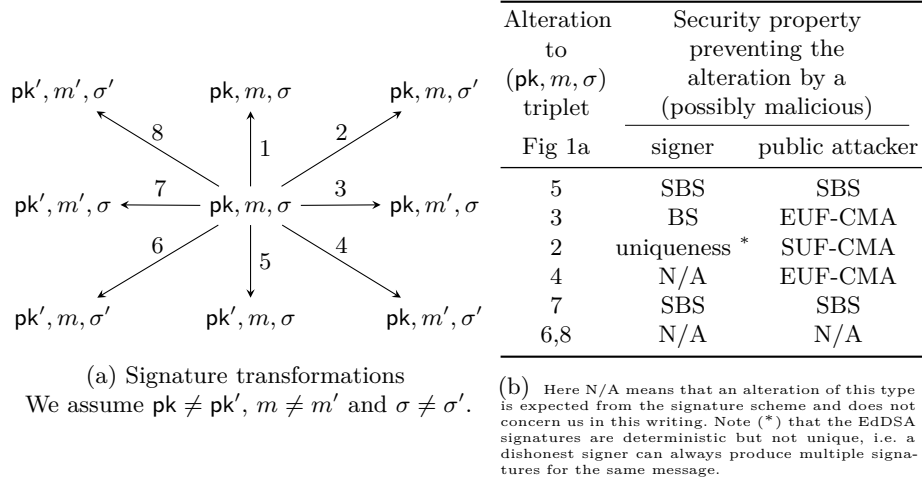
$\mathsf{pk}', m', \sigma'$

$\mathsf{pk}, m, \sigma$

$\mathsf{pk}, m, \sigma'$

8

1

2

$\mathsf{pk}', m', \sigma$

7

$\mathsf{pk}, m, \sigma$

3

$\mathsf{pk}, m', \sigma$

6

5

4

$\mathsf{pk}', m, \sigma'$

$\mathsf{pk}', m, \sigma$

$\mathsf{pk}, m', \sigma'$

(a) Signature transformations
We assume $\mathsf{pk} \neq \mathsf{pk}'$, $m \neq m'$ and $\sigma \neq \sigma'$.

| Alteration to $(\mathsf{pk}, m, \sigma)$ triplet | Security property preventing the alteration by a (possibly malicious) | |
|---|---|---|
| Fig 1a | signer | public attacker |
| 5 | SBS | SBS |
| 3 | BS | EUF-CMA |
| 2 | uniqueness * | SUF-CMA |
| 4 | N/A | EUF-CMA |
| 7 | SBS | SBS |
| 6,8 | N/A | N/A |

(b) Here N/A means that an alteration of this type is expected from the signature scheme and does not concern us in this writing. Note (*) that the EdDSA signatures are deterministic but not unique, i.e. a dishonest signer can always produce multiple signatures for the same message.